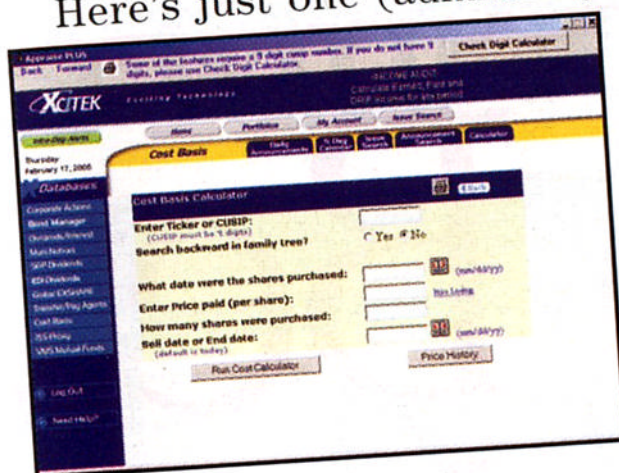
Here's just one (a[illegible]

Appraise PLUS
Back Forward
Some of the features require a 9 digit cusip number. If you do not have 9 digits, please use Check Digit Calculator.
Check Digit Calculator
XCITEK
Exciting Technology
INCOME AUDIT
Calculate Earned, Paid and DRIP income for any period
Intra-Day Alerts
Home
Portfolios
My Account
Issue Search
Thursday February 17, 2005
Cost Basis
Daily Announcements
% Day Calendar
Issue Search
Announcement Search
Calculator
Databases
Corporate Actions
Bond Manager
Dividends/Interest
Mult-Notices
DRIP Dividends
ADI Dividends
Global DCSA/DRS
Transfer/Reg Agents
Cost Basis
ISS Proxy
VMS Mutual Funds
Log Out
Need Help?
Cost Basis Calculator
Back
Enter Ticker or CUSIP:
(CUSIP must be 9 digits)
Search backward in family tree?
Yes No
What date were the shares purchased:
(mm/dd/yy)
Enter Price paid (per share):
Price Lookup
How many shares were purchased:
Sell date or End date:
(default is today)
(mm/dd/yy)
Run Cost Calculator
Price History